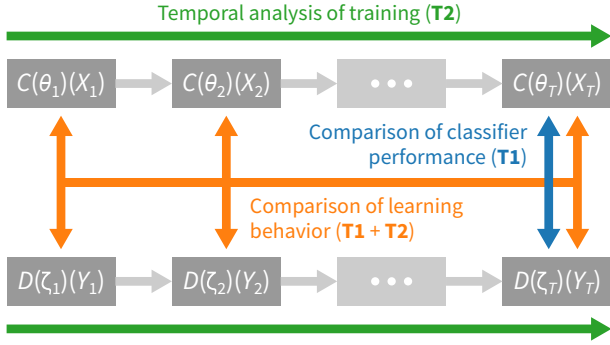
Temporal analysis of training (**T2**)

$C(\theta_1)(X_1)$

$C(\theta_2)(X_2)$

• • •

$C(\theta_T)(X_T)$

Comparison of classifier performance (**T1**)

Comparison of learning behavior (**T1** + **T2**)

$D(\zeta_1)(Y_1)$

$D(\zeta_2)(Y_2)$

• • •

$D(\zeta_T)(Y_T)$